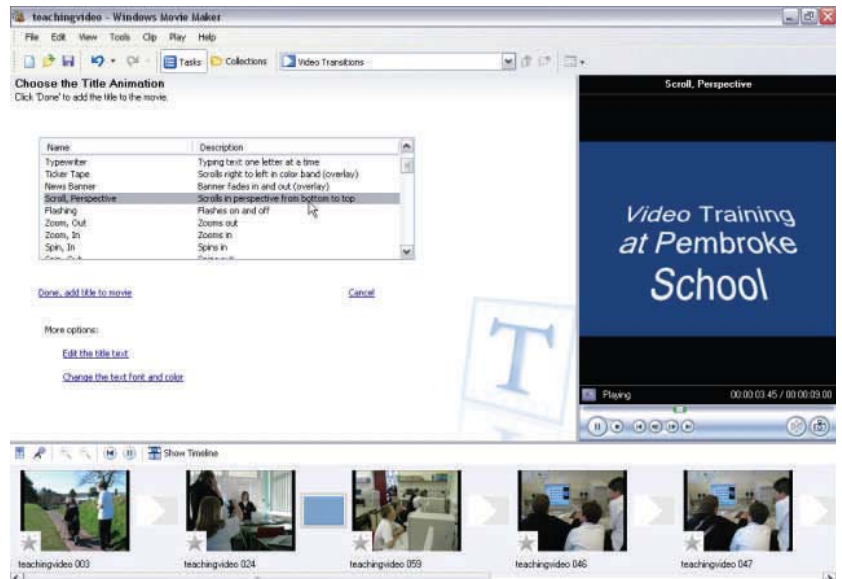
teachingvideo - Windows Movie Maker

File Edit View Tools Clip Play Help

Tasks Collections Video Transitions

Choose the Title Animation
Click 'Done' to add the title to the movie.

| Name | Description |
|---|---|
| Typewriter | Typing text one letter at a time |
| Ticker Tape | Scrolls right to left in color band (overlay) |
| News Banner | Banner fades in and out (overlay) |
| Scroll, Perspective | Scrolls in perspective from bottom to top |
| Flashing | Flashes on and off |
| Zoom, Out | Zooms out |
| Zoom, In | Zooms in |
| Spin, In | Spins in |

Done, add title to movie

Cancel

More options:

Edit the title text

Change the text font and color

Scroll, Perspective

Video Training at Pembroke School

Playing

00:00:03.45 / 00:00:09.00

Show Timeline

teachingvideo 003

teachingvideo 024

teachingvideo 059

teachingvideo 046

teachingvideo 047